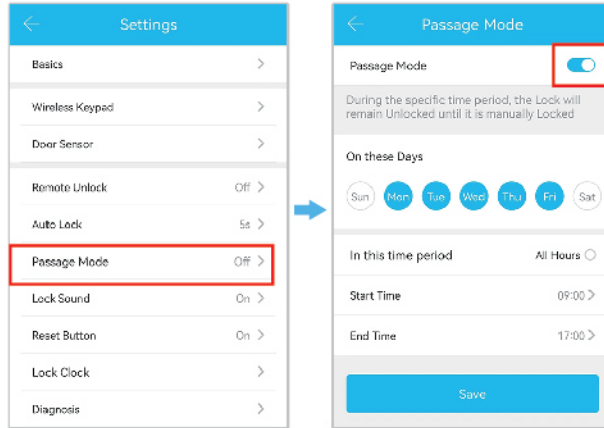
Settings

Basics

Wireless Keypad

Door Sensor

Remote Unlock Off

Auto Lock 5s

Passage Mode Off

Lock Sound On

Reset Button On

Lock Clock

Diagnosis

Passage Mode

Passage Mode

During the specific time period, the Lock will remain Unlocked until it is manually Locked

On these Days

Sun Mon Tue Wed Thu Fri Sat

In this time period All Hours

Start Time 09:00

End Time 17:00

Save